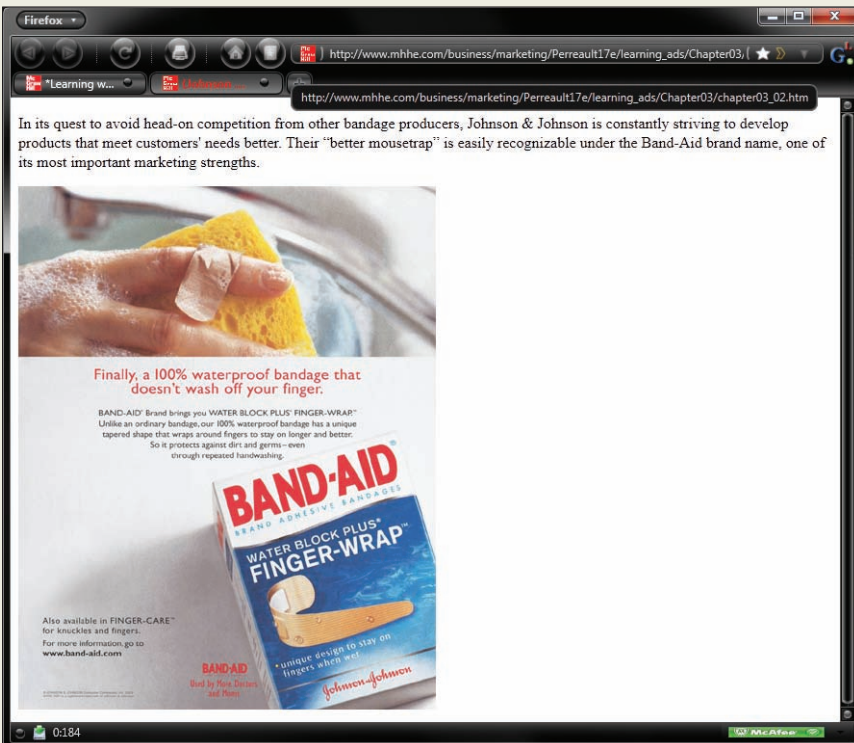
Firefox

http://www.mhhe.com/business/marketing/Perreault17e/learning_ads/Chapter03/

*Learning w...

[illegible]

http://www.mhhe.com/business/marketing/Perreault17e/learning_ads/Chapter03/chapter03_02.htm

In its quest to avoid head-on competition from other bandage producers, Johnson & Johnson is constantly striving to develop products that meet customers' needs better. Their "better mousetrap" is easily recognizable under the Band-Aid brand name, one of its most important marketing strengths.

Finally, a 100% waterproof bandage that doesn't wash off your finger.

BAND-AID® Brand brings you WATER BLOCK PLUS® FINGER-WRAP.™ Unlike an ordinary bandage, our 100% waterproof bandage has a unique tapered shape that wraps around fingers to stay on longer and better. So it protects against dirt and germs—even through repeated handwashing.

BAND-AID
BRAND ADHESIVE BANDAGES
WATER BLOCK PLUS®
FINGER-WRAP™
•unique design to stay on fingers when wet
Johnson & Johnson

Also available in FINGER-CARE™ for knuckles and fingers.
For more information, go to www.band-aid.com

BAND-AID
Used by More Doctors and Moms

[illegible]

0:184

McAfee